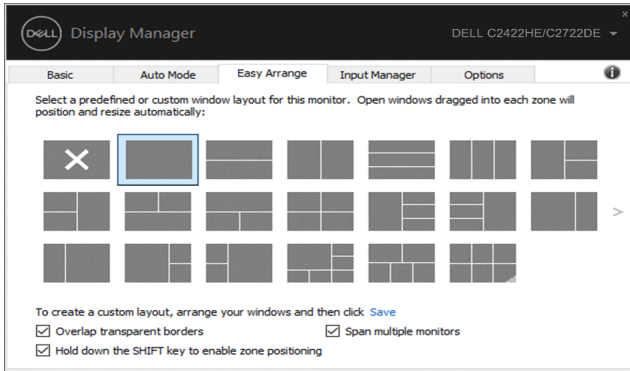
DELL Display Manager

DELL C2422HE/C2722DE

×

Basic | Auto Mode | Easy Arrange | Input Manager | Options

Select a predefined or custom window layout for this monitor. Open windows dragged into each zone will position and resize automatically:

>

To create a custom layout, arrange your windows and then click Save

☑ Overlap transparent borders

☑ Span multiple monitors

☑ Hold down the SHIFT key to enable zone positioning